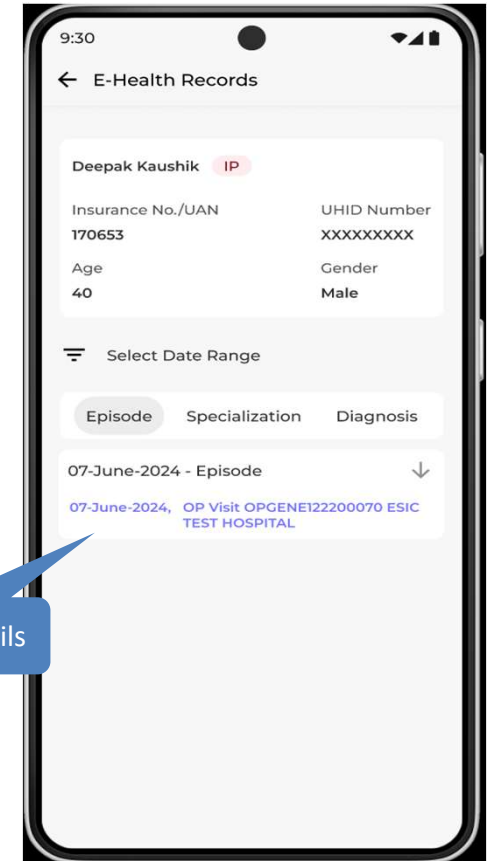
9:30

E-Health Records

Deepak Kaushik IP

Insurance No./UAN
170653

UHID Number
XXXXXXXXX

Age
40

Gender
Male

Select Date Range

Episode Specialization Diagnosis

07-June-2024 - Episode

07-June-2024, OP Visit OPGENE122200070 ESIC TEST HOSPITAL

ils